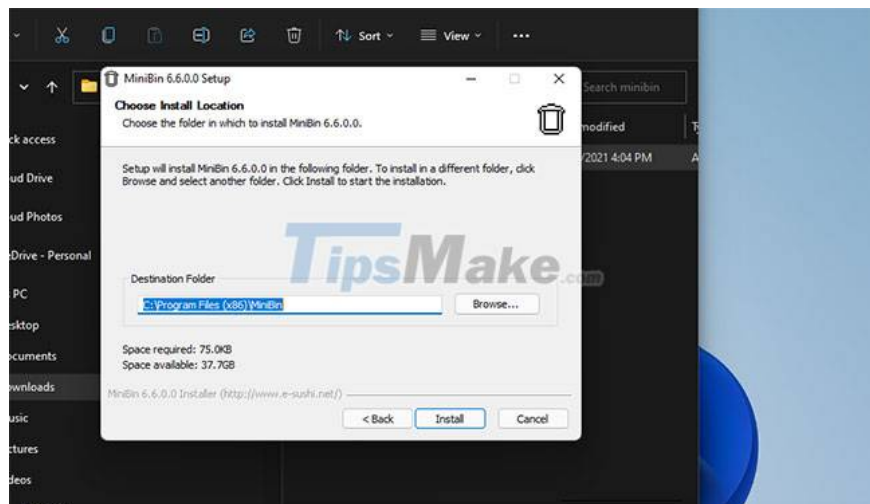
Sort View ...

MiniBin 6.6.0.0 Setup

Choose Install Location
Choose the folder in which to install MiniBin 6.6.0.0.

Setup will install MiniBin 6.6.0.0 in the following folder. To install in a different folder, click Browse and select another folder. Click Install to start the installation.

TipsMake.com

Destination Folder
C:\Program Files (x86)\MiniBin
Browse...

Space required: 75.0KB
Space available: 37.7GB

MiniBin 6.6.0.0 Installer (http://www.e-sushi.net/)

< Back Install Cancel

Search minibin
modified
/2021 4:04 PM
A

k access
ud Drive
ud Photos
Drive - Personal
PC
sktop
cuments
wnloads
usic
ctures
deos